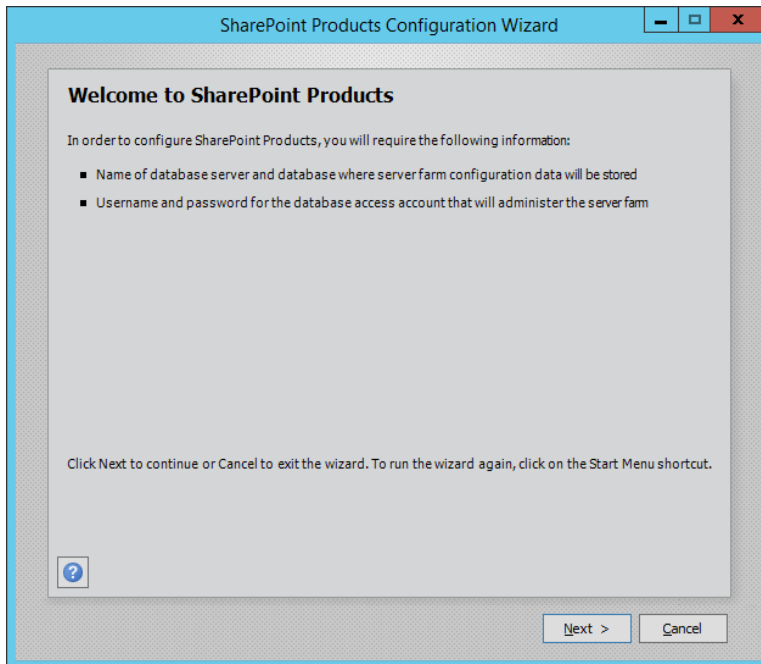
SharePoint Products Configuration Wizard

Welcome to SharePoint Products

In order to configure SharePoint Products, you will require the following information:

- Name of database server and database where server farm configuration data will be stored
- Username and password for the database access account that will administer the server farm

Click Next to continue or Cancel to exit the wizard. To run the wizard again, click on the Start Menu shortcut.

?

Next >
Cancel